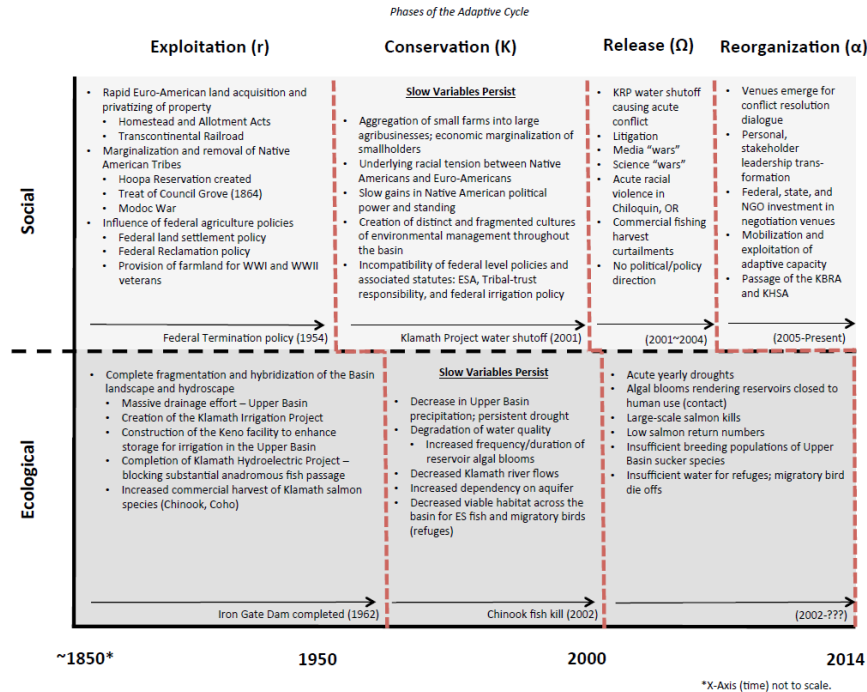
Phases of the Adaptive Cycle

Exploitation (r)

Conservation (K)

Release (Ω)

Reorganization (α)

Social

- Rapid Euro-American land acquisition and privatizing of property
  - Homestead and Allotment Acts
  - Transcontinental Railroad
- Marginalization and removal of Native American Tribes
  - Hoopa Reservation created
  - Treat of Council Grove (1864)
  - Modoc War
- Influence of federal agriculture policies
  - Federal land settlement policy
  - Federal Reclamation policy
  - Provision of farmland for WWI and WWII veterans

Federal Termination policy (1954)

Slow Variables Persist

- Aggregation of small farms into large agribusinesses; economic marginalization of smallholders
- Underlying racial tension between Native Americans and Euro-Americans
- Slow gains in Native American political power and standing
- Creation of distinct and fragmented cultures of environmental management throughout the basin
- Incompatibility of federal level policies and associated statutes: ESA, Tribal-trust responsibility, and federal irrigation policy

Klamath Project water shutoff (2001)

- KRP water shutoff causing acute conflict
- Litigation
- Media "wars"
- Science "wars"
- Acute racial violence in Chiloquin, OR
- Commercial fishing harvest curtailments
- No political/policy direction

(2001~2004)

- Venues emerge for conflict resolution dialogue
- Personal, stakeholder leadership transformation
- Federal, state, and NGO investment in negotiation venues
- Mobilization and exploitation of adaptive capacity
- Passage of the KBRA and KHSA

(2005-Present)

Ecological

- Complete fragmentation and hybridization of the Basin landscape and hydroscape
  - Massive drainage effort – Upper Basin
  - Creation of the Klamath Irrigation Project
  - Construction of the Keno facility to enhance storage for irrigation in the Upper Basin
  - Completion of Klamath Hydroelectric Project – blocking substantial anadromous fish passage
  - Increased commercial harvest of Klamath salmon species (Chinook, Coho)

Iron Gate Dam completed (1962)

Slow Variables Persist

- Decrease in Upper Basin precipitation; persistent drought
- Degradation of water quality
  - Increased frequency/duration of reservoir algal blooms
- Decreased Klamath river flows
- Increased dependency on aquifer
- Decreased viable habitat across the basin for ES fish and migratory birds (refuges)

Chinook fish kill (2002)

- Acute yearly droughts
- Algal blooms rendering reservoirs closed to human use (contact)
- Large-scale salmon kills
- Low salmon return numbers
- Insufficient breeding populations of Upper Basin sucker species
- Insufficient water for refuges; migratory bird die offs

(2002-???)

~1850*

1950

2000

2014

*X-Axis (time) not to scale.